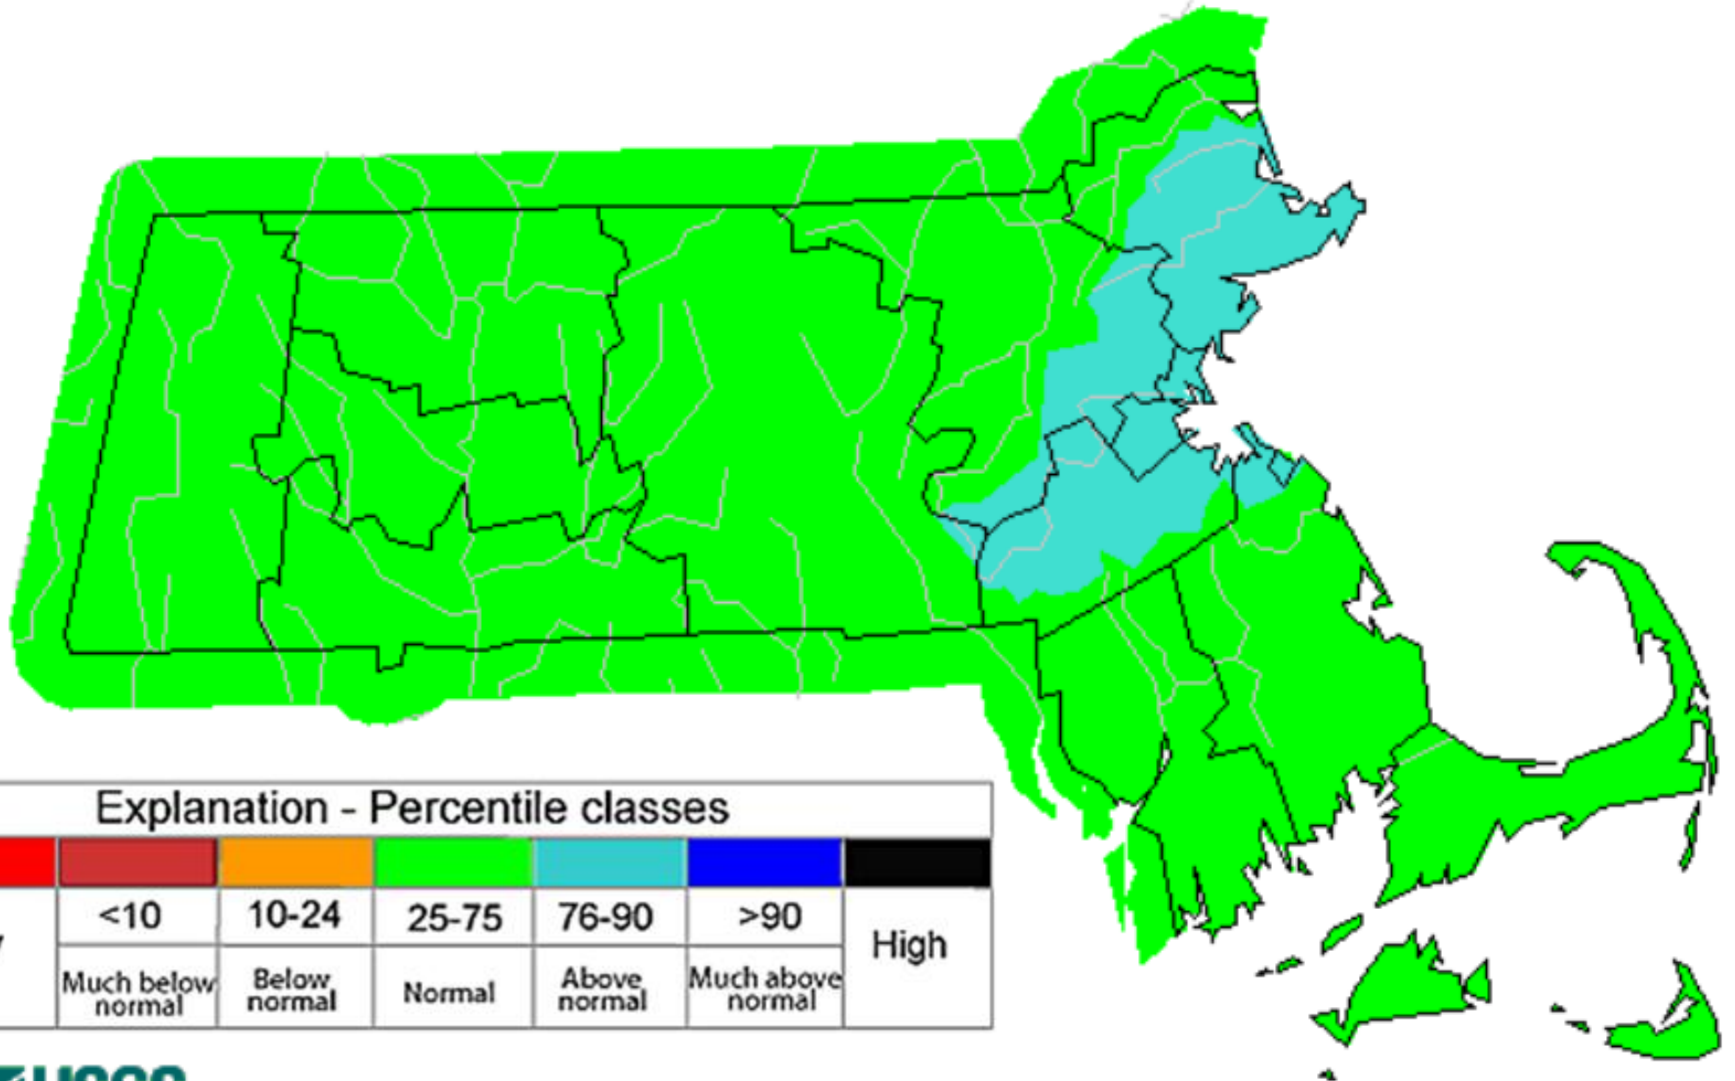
Explanation - Percentile classes

| | | | | | | |
|---|---|---|---|---|---|---|
| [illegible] | <10 | 10-24 | 25-75 | 76-90 | >90 | High |
| | Much below normal | Below normal | Normal | Above normal | Much above normal | |

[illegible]